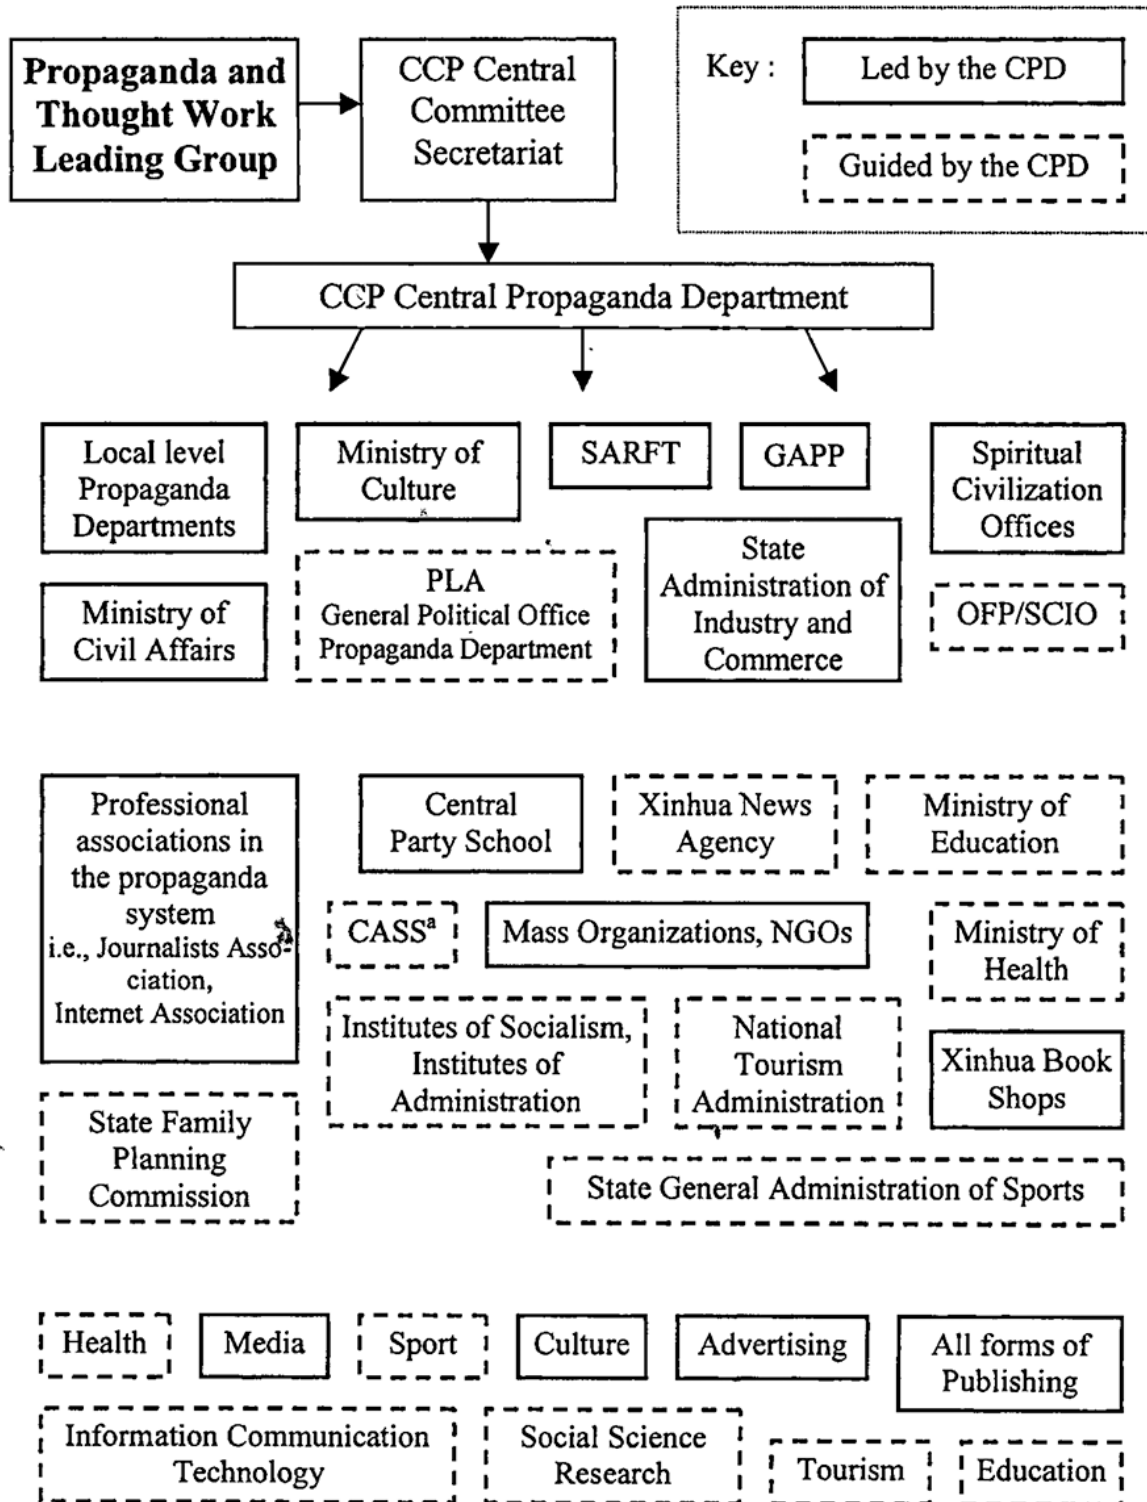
Propaganda and Thought Work Leading Group

CCP Central Committee Secretariat

Key : Led by the CPD

Guided by the CPD

CCP Central Propaganda Department

Local level Propaganda Departments

Ministry of Culture

SARFT

GAPP

Spiritual Civilization Offices

Ministry of Civil Affairs

PLA General Political Office Propaganda Department

State Administration of Industry and Commerce

OFP/SCIO

Professional associations in the propaganda system i.e., Journalists Association, Internet Association

Central Party School

Xinhua News Agency

Ministry of Education

CASS$^a$

Mass Organizations, NGOs

Ministry of Health

Institutes of Socialism, Institutes of Administration

National Tourism Administration

Xinhua Book Shops

State Family Planning Commission

State General Administration of Sports

Health

Media

Sport

Culture

Advertising

All forms of Publishing

Information Communication Technology

Social Science Research

Tourism

Education